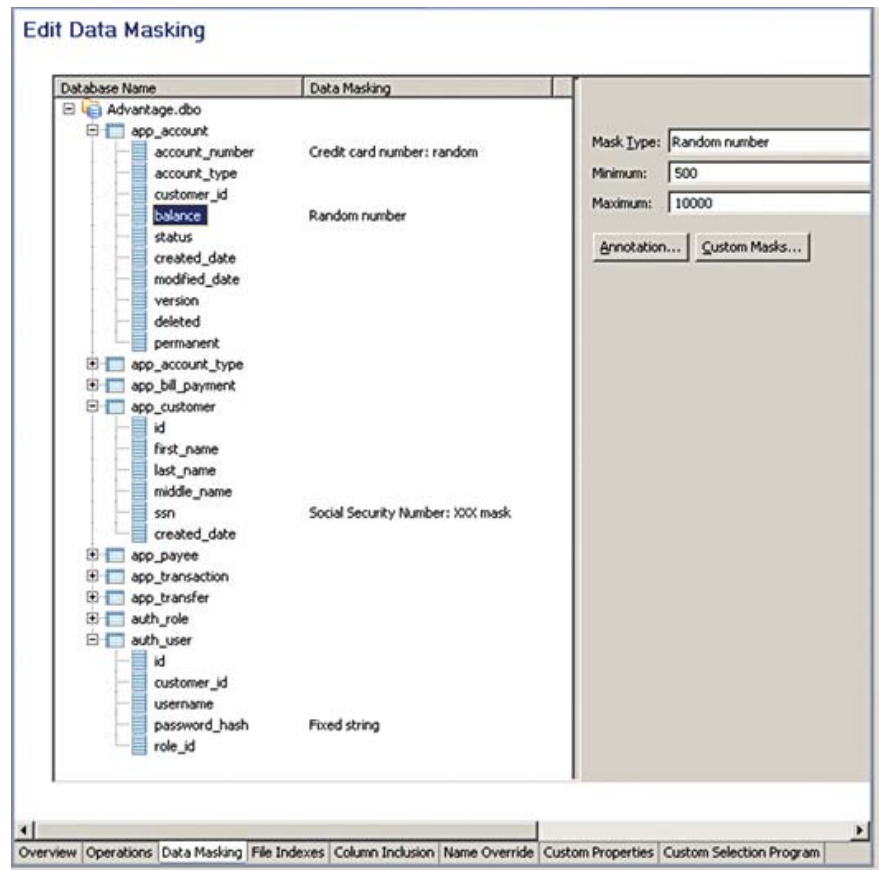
Edit Data Masking

| Database Name | Data Masking |
|---|---|
| Advantage.dbo | |
| app_account | |
| account_number | Credit card number: random |
| account_type | |
| customer_id | |
| balance | Random number |
| status | |
| created_date | |
| modified_date | |
| version | |
| deleted | |
| permanent | |
| app_account_type | |
| app_bill_payment | |
| app_customer | |
| id | |
| first_name | |
| last_name | |
| middle_name | |
| ssn | Social Security Number: XXX mask |
| created_date | |
| app_payee | |
| app_transaction | |
| app_transfer | |
| auth_role | |
| auth_user | |
| id | |
| customer_id | |
| username | |
| password_hash | Fixed string |
| role_id | |

Mask Type: Random number
Minimum: 500
Maximum: 10000

Annotation... Custom Masks...

Overview | Operations | Data Masking | File Indexes | Column Inclusion | Name Override | Custom Properties | Custom Selection Program